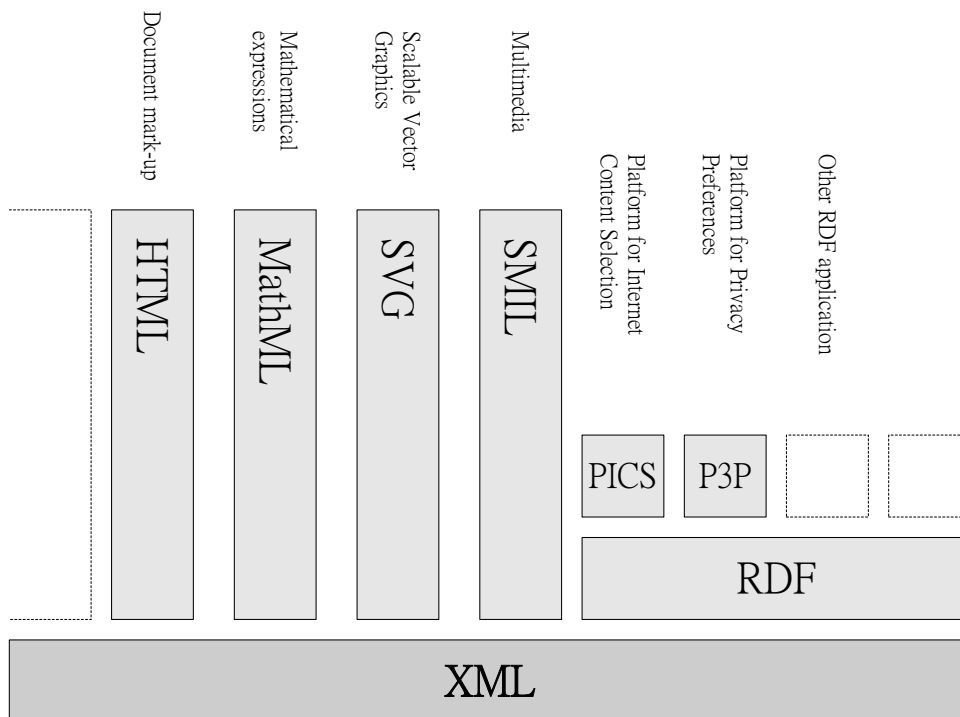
Document mark-up

Mathematical expressions

Scalable Vector Graphics

Multimedia

Platform for Internet Content Selection

Platform for Privacy Preferences

Other RDF application

HTML

MathML

SVG

SMIL

PICS

P3P

RDF

XML